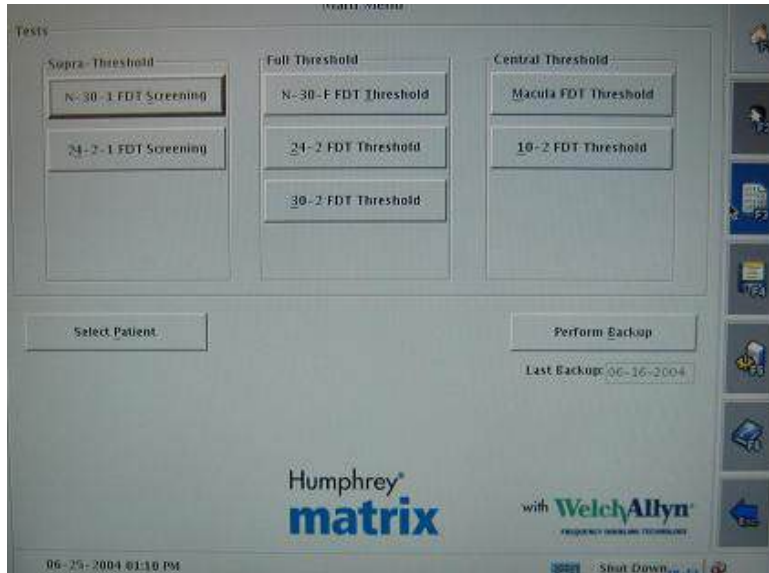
Main Menu

Tests

Supra-Threshold

N-30-1 FDT Screening

24-2-1 FDT Screening

Full Threshold

N-30-F FDT Threshold

24-2 FDT Threshold

30-2 FDT Threshold

Central Threshold

Macula FDT Threshold

10-2 FDT Threshold

Select Patient

Perform Backup

Last Backup: 06-16-2004

Humphrey®
matrix

with WelchAllyn®
FREQUENCY DOUBLING TECHNOLOGY

06-25-2004 01:10 PM

Shut Down...